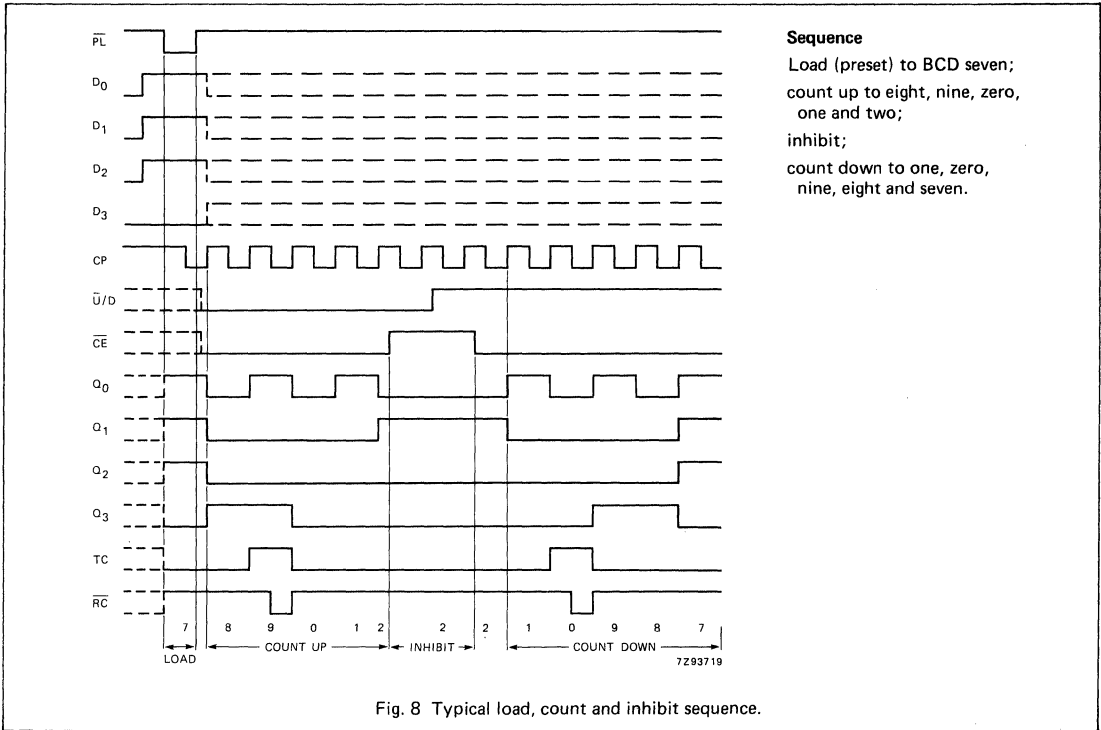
$\overline{PL}$

$D_0$

$D_1$

$D_2$

$D_3$

CP

$\overline{U}/D$

$\overline{CE}$

$Q_0$

$Q_1$

$Q_2$

$Q_3$

TC

$\overline{RC}$

7 8 9 0 1 2 2 2 1 0 9 8 7

LOAD ← COUNT UP → ← INHIBIT → ← COUNT DOWN →

7Z93719

**Sequence**

Load (preset) to BCD seven;

count up to eight, nine, zero, one and two;

inhibit;

count down to one, zero, nine, eight and seven.

Fig. 8 Typical load, count and inhibit sequence.